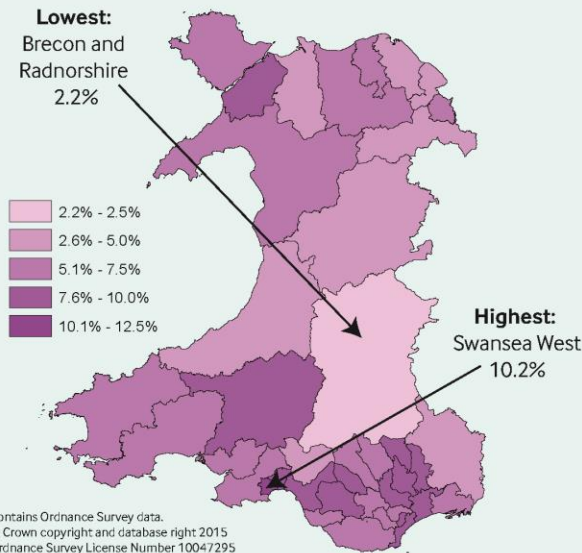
Lowest:
Brecon and Radnorshire
2.2%

2.2% - 2.5%
2.6% - 5.0%
5.1% - 7.5%
7.6% - 10.0%
10.1% - 12.5%

Highest:
Swansea West
10.2%

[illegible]ontains Ordnance Survey data.
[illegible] Crown copyright and database right 2015
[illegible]rdnance Survey License Number 10047295